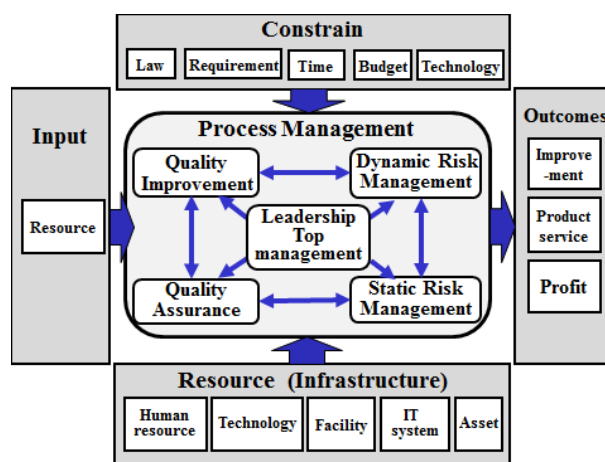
Constrain

Law

Requirement

Time

Budget

Technology

Input

Resource

Process Management

Quality Improvement

Dynamic Risk Management

Leadership Top management

Quality Assurance

Static Risk Management

Outcomes

Improve-ment

Product service

Profit

Resource (Infrastructure)

Human resource

Technology

Facility

IT system

Asset